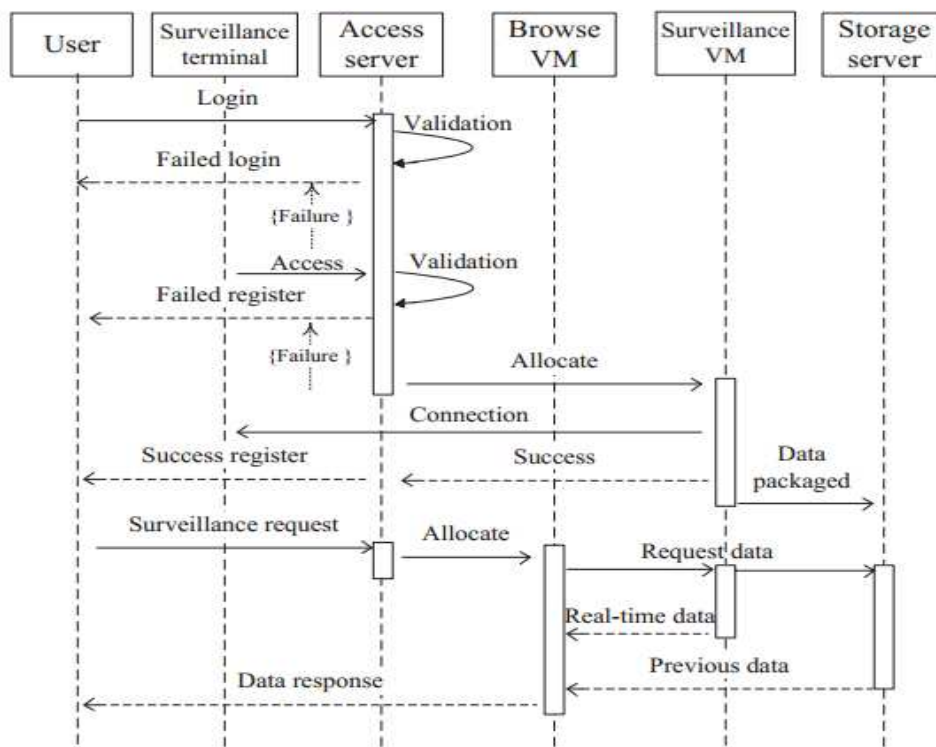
User

Surveillance terminal

Access server

Browse VM

Surveillance VM

Storage server

Login

Validation

Failed login

{Failure }

Access

Validation

Failed register

{Failure }

Allocate

Connection

Success register

Success

Data packaged

Surveillance request

Allocate

Request data

Real-time data

Previous data

Data response